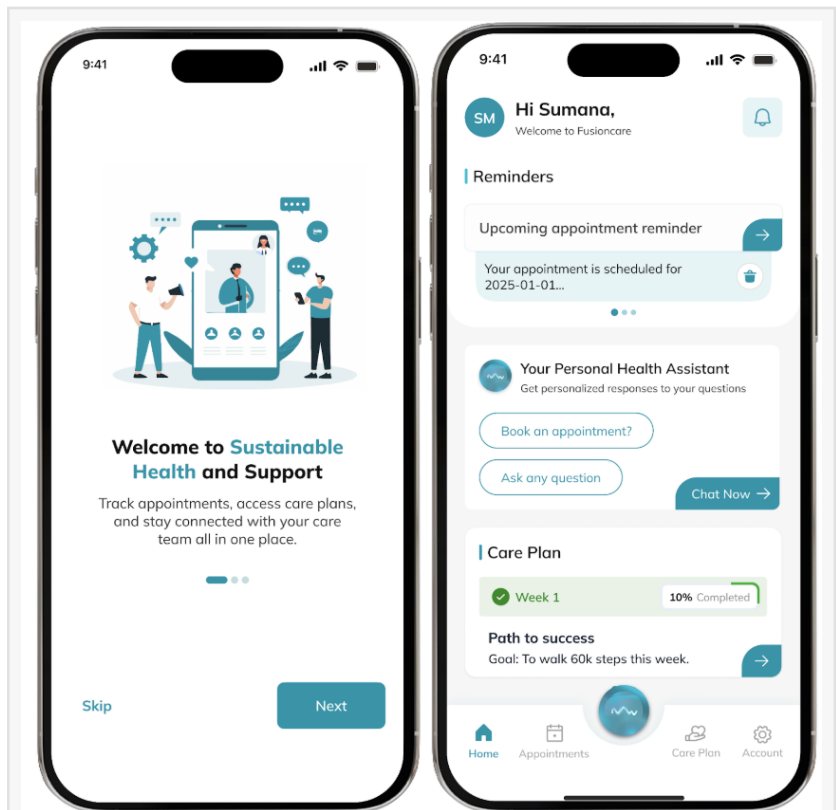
9:41

Welcome to Sustainable Health and Support

Track appointments, access care plans, and stay connected with your care team all in one place.

Skip

Next

9:41

SM

Hi Sumana,

Welcome to Fusioncare

Reminders

Upcoming appointment reminder

Your appointment is scheduled for 2025-01-01...

Your Personal Health Assistant

Get personalized responses to your questions

Book an appointment?

Ask any question

Chat Now

Care Plan

Week 1

10% Completed

Path to success

Goal: To walk 60k steps this week.

Home

Appointments

Care Plan

Account